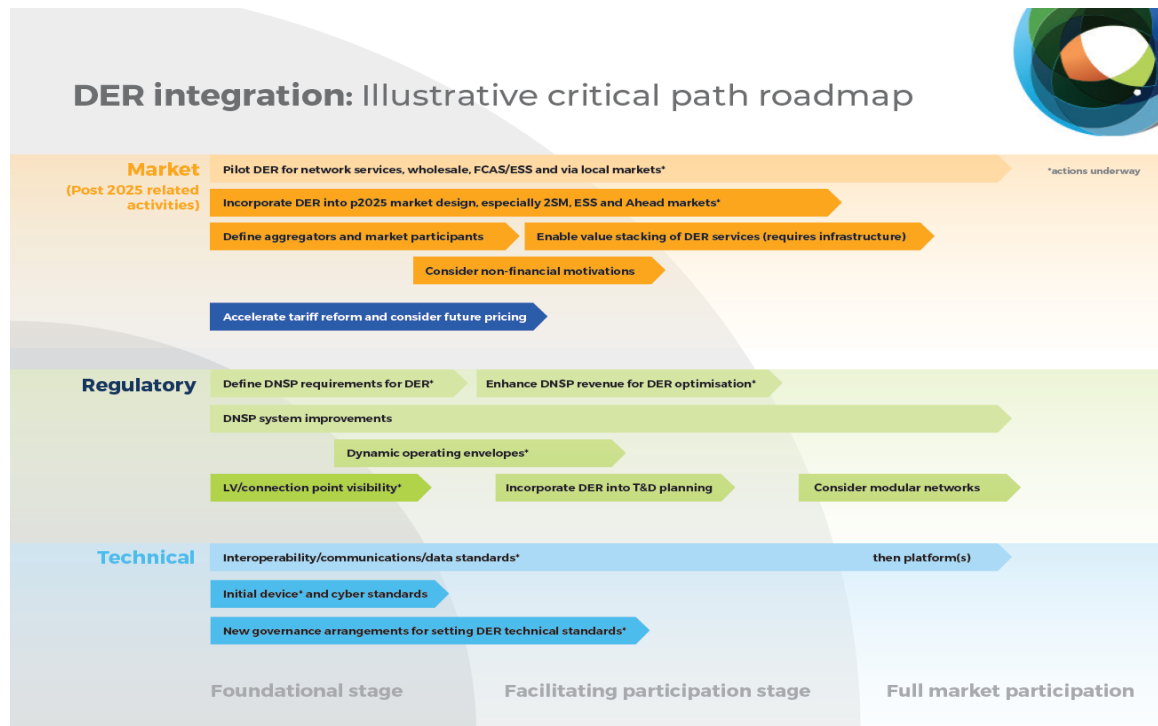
DER integration: Illustrative critical path roadmap

Market
(Post 2025 related activities)

Pilot DER for network services, wholesale, FCAS/ESS and via local markets*

*actions underway

Incorporate DER into p2025 market design, especially 2SM, ESS and Ahead markets*

Define aggregators and market participants

Enable value stacking of DER services (requires infrastructure)

Consider non-financial motivations

Accelerate tariff reform and consider future pricing

Regulatory

Define DNSP requirements for DER*

Enhance DNSP revenue for DER optimisation*

DNSP system improvements

Dynamic operating envelopes*

LV/connection point visibility*

Incorporate DER into T&D planning

Consider modular networks

Technical

Interoperability/communications/data standards*

then platform(s)

Initial device* and cyber standards

New governance arrangements for setting DER technical standards*

Foundational stage

Facilitating participation stage

Full market participation